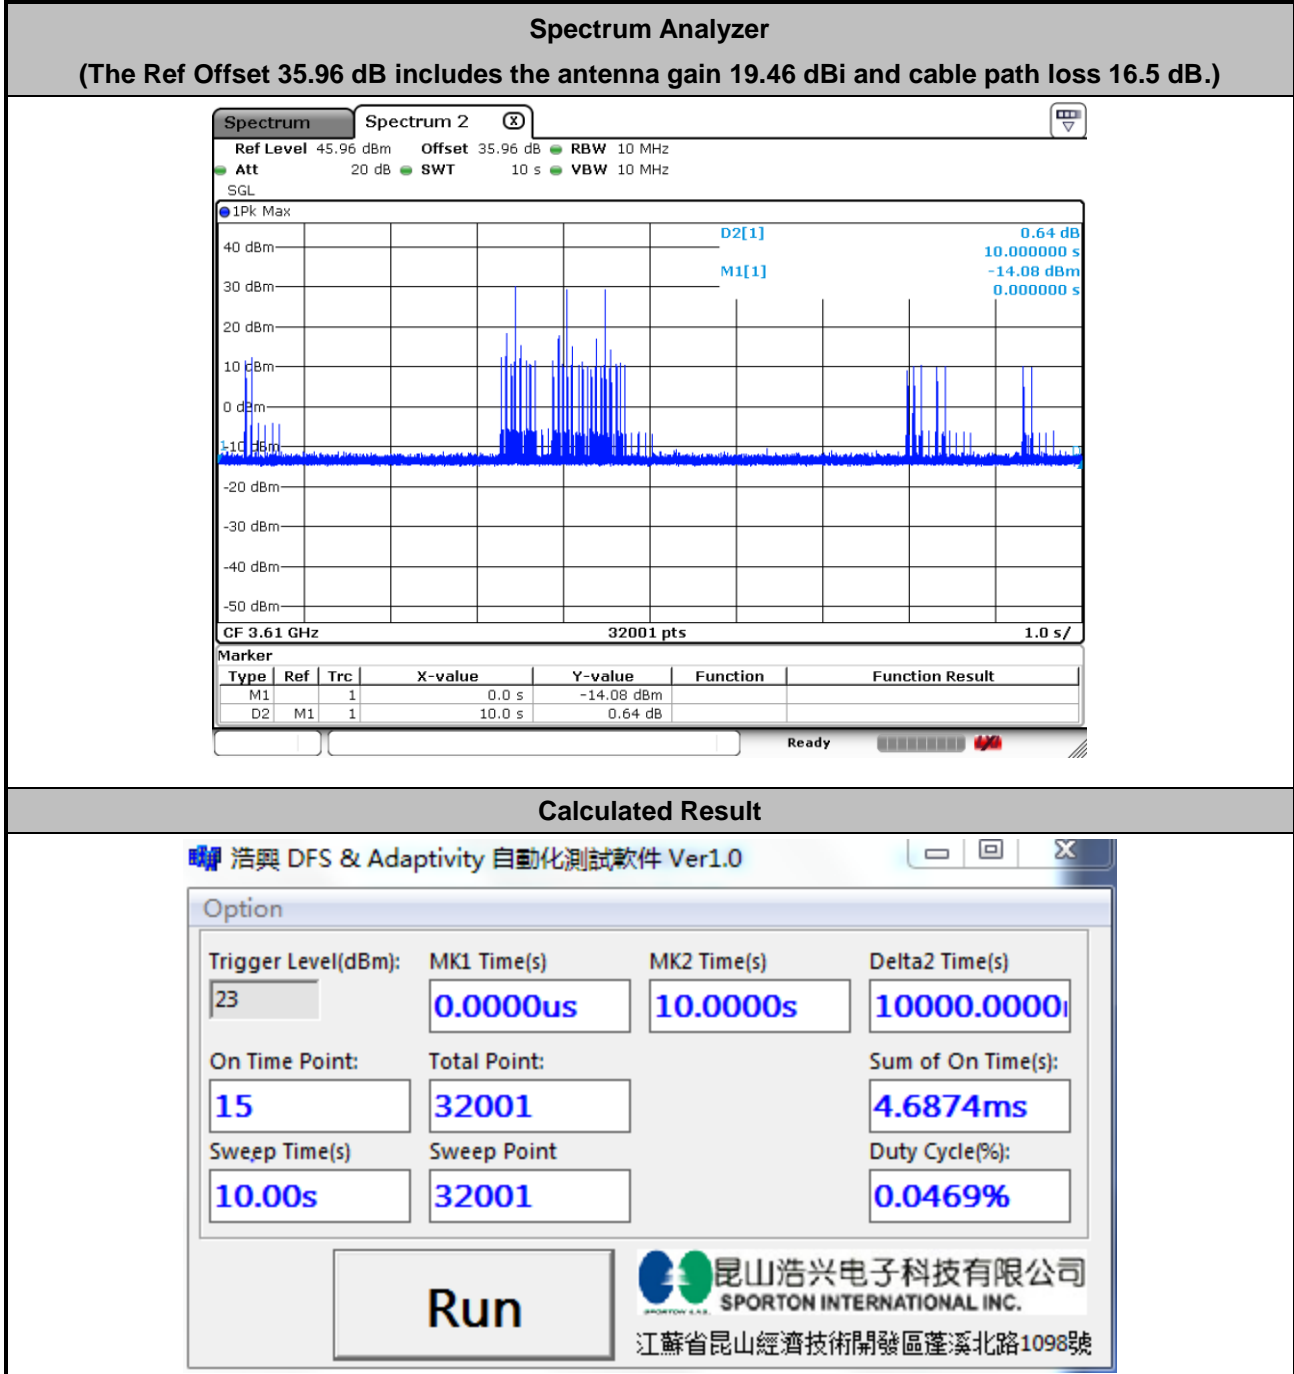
Spectrum Analyzer
(The Ref Offset 35.96 dB includes the antenna gain 19.46 dBi and cable path loss 16.5 dB.)

Spectrum | Spectrum 2

Ref Level 45.96 dBm Offset 35.96 dB RBW 10 MHz
Att 20 dB SWT 10 s VBW 10 MHz
SGL
1Pk Max

D2[1] 0.64 dB
10.000000 s
M1[1] -14.08 dBm
0.000000 s

40 dBm
30 dBm
20 dBm
10 dBm
0 dBm
-10 dBm
-20 dBm
-30 dBm
-40 dBm
-50 dBm

CF 3.61 GHz 32001 pts 1.0 s/

Marker

| Type | Ref | Trc | X-value | Y-value | Function | Function Result |
|---|---|---|---|---|---|---|
| M1 | | 1 | 0.0 s | -14.08 dBm | | |
| D2 | M1 | 1 | 10.0 s | 0.64 dB | | |

Ready

Calculated Result

浩興 DFS & Adaptivity 自動化測試軟件 Ver1.0

Option

Trigger Level(dBm): 23
MK1 Time(s) 0.0000us
MK2 Time(s) 10.0000s
Delta2 Time(s) 10000.0000
On Time Point: 15
Total Point: 32001
Sum of On Time(s): 4.6874ms
Sweep Time(s) 10.00s
Sweep Point 32001
Duty Cycle(%): 0.0469%

Run

昆山浩兴电子科技有限公司
SPORTON INTERNATIONAL INC.
江蘇省昆山經濟技術開發區蓬溪北路1098號